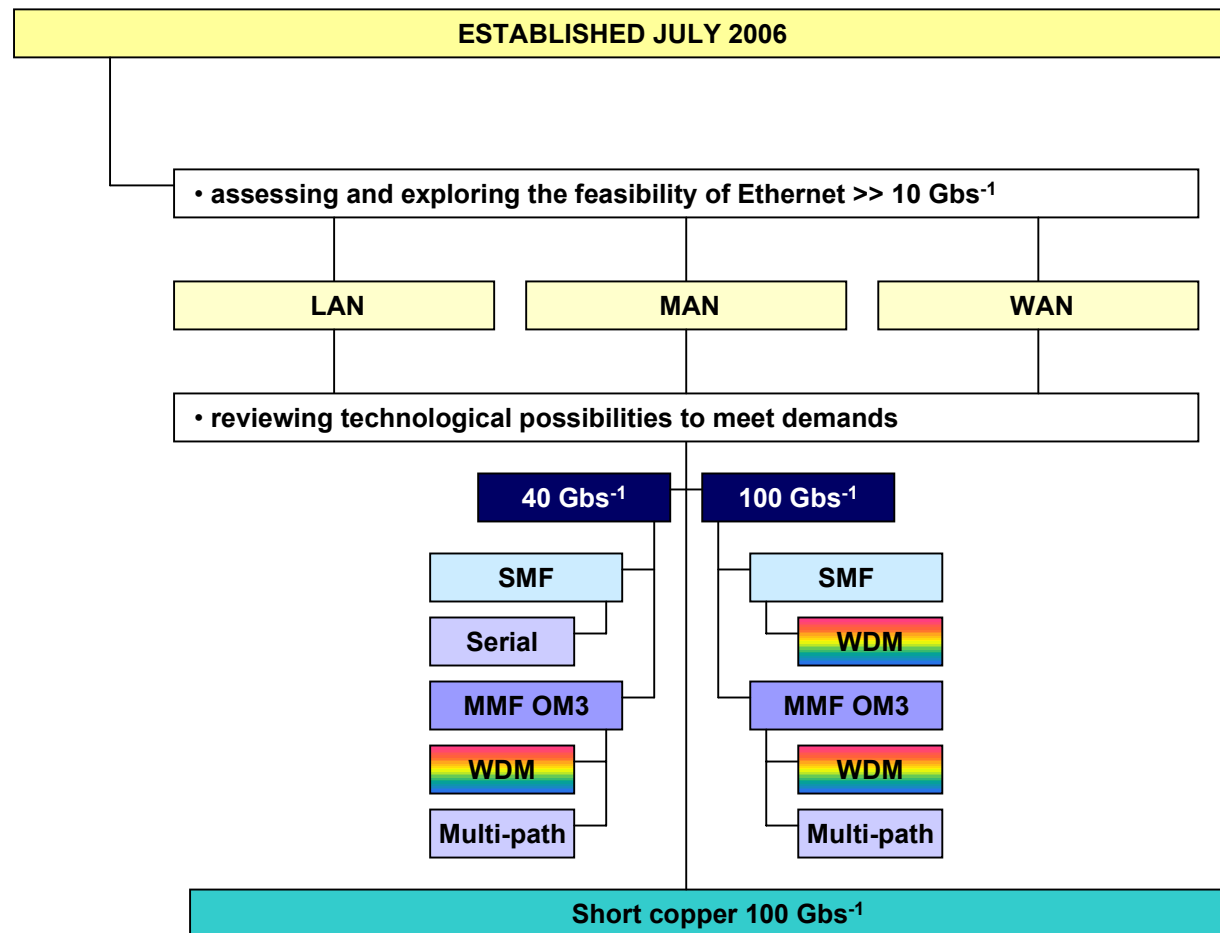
ESTABLISHED JULY 2006

• assessing and exploring the feasibility of Ethernet >> 10 Gbs$^{-1}$

LAN

MAN

WAN

• reviewing technological possibilities to meet demands

40 Gbs$^{-1}$

100 Gbs$^{-1}$

SMF

Serial

MMF OM3

WDM

Multi-path

SMF

WDM

MMF OM3

WDM

Multi-path

Short copper 100 Gbs$^{-1}$